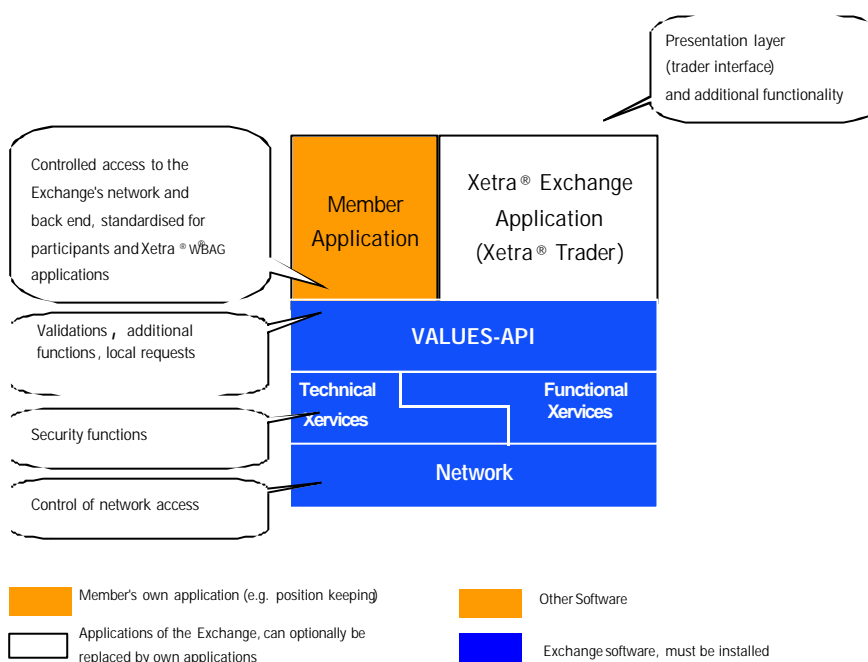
Presentation layer (trader interface) and additional functionality

Controlled access to the Exchange's network and back end, standardised for participants and Xetra ® WBAG applications

Member Application

Xetra ® Exchange Application (Xetra ® Trader)

Validations , additional functions , local requests

VALUES-API

Technical Xervices

Functional Xervices

Security functions

Network

Control of network access

Member's own application (e.g. position keeping)

Other Software

Applications of the Exchange, can optionally be replaced by own applications

Exchange software, must be installed